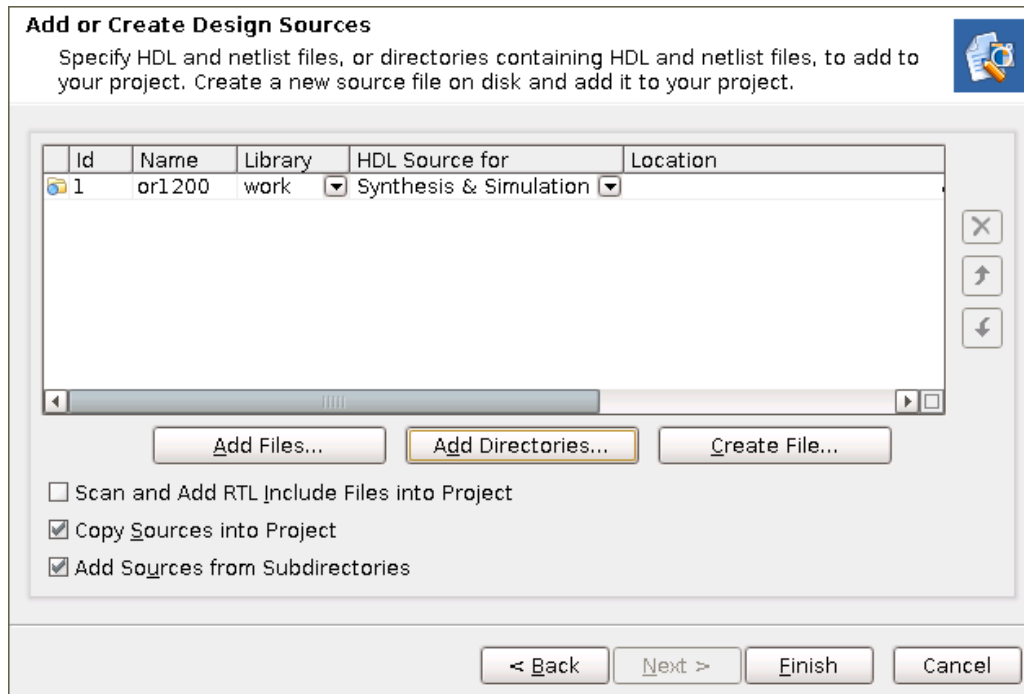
Add or Create Design Sources

Specify HDL and netlist files, or directories containing HDL and netlist files, to add to your project. Create a new source file on disk and add it to your project.

| | Id | Name | Library | HDL Source for | Location |
|---|---|---|---|---|---|
| | 1 | or1200 | work | Synthesis & Simulation | |

Add Files... Add Directories... Create File...

Scan and Add RTL Include Files into Project

Copy Sources into Project

Add Sources from Subdirectories

< Back Next > Finish Cancel